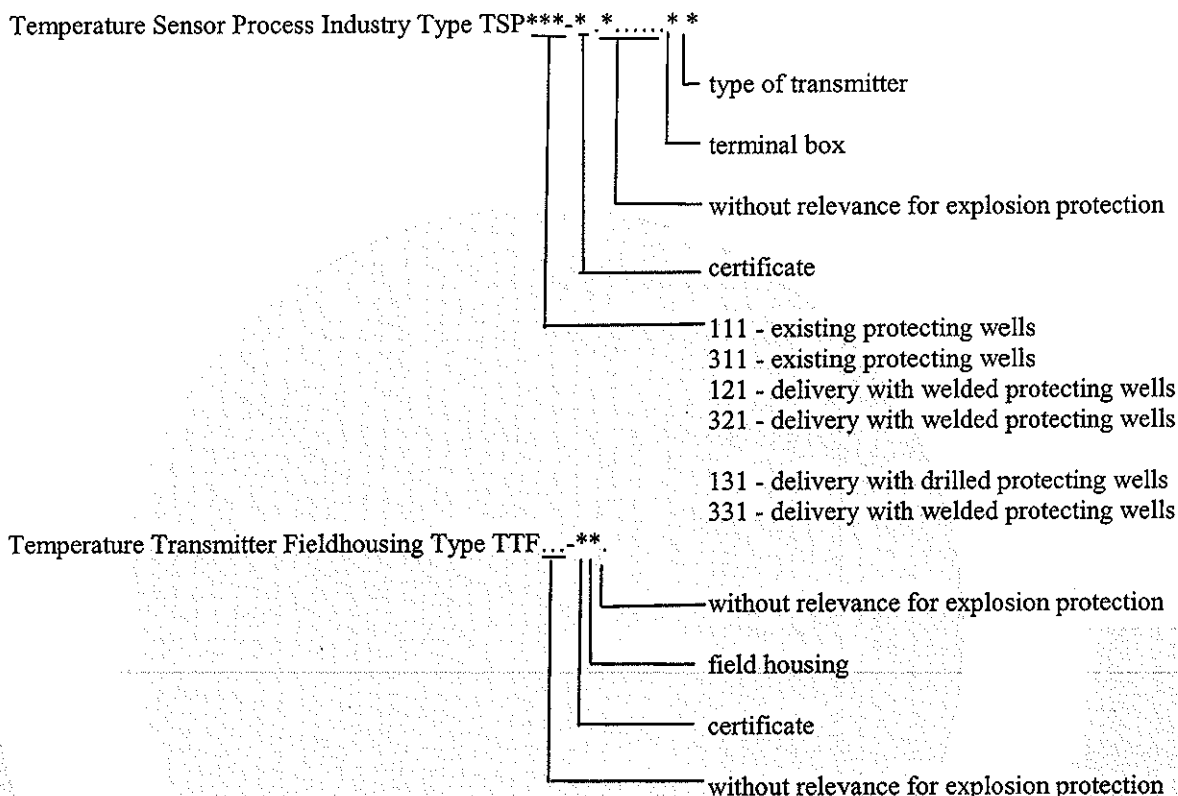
Temperature Sensor Process Industry Type TSP***-*.*......**

type of transmitter

terminal box

without relevance for explosion protection

certificate

111 - existing protecting wells
311 - existing protecting wells
121 - delivery with welded protecting wells
321 - delivery with welded protecting wells

131 - delivery with drilled protecting wells
331 - delivery with welded protecting wells

Temperature Transmitter Fieldhousing Type TTF...-**.

without relevance for explosion protection

field housing

certificate

without relevance for explosion protection